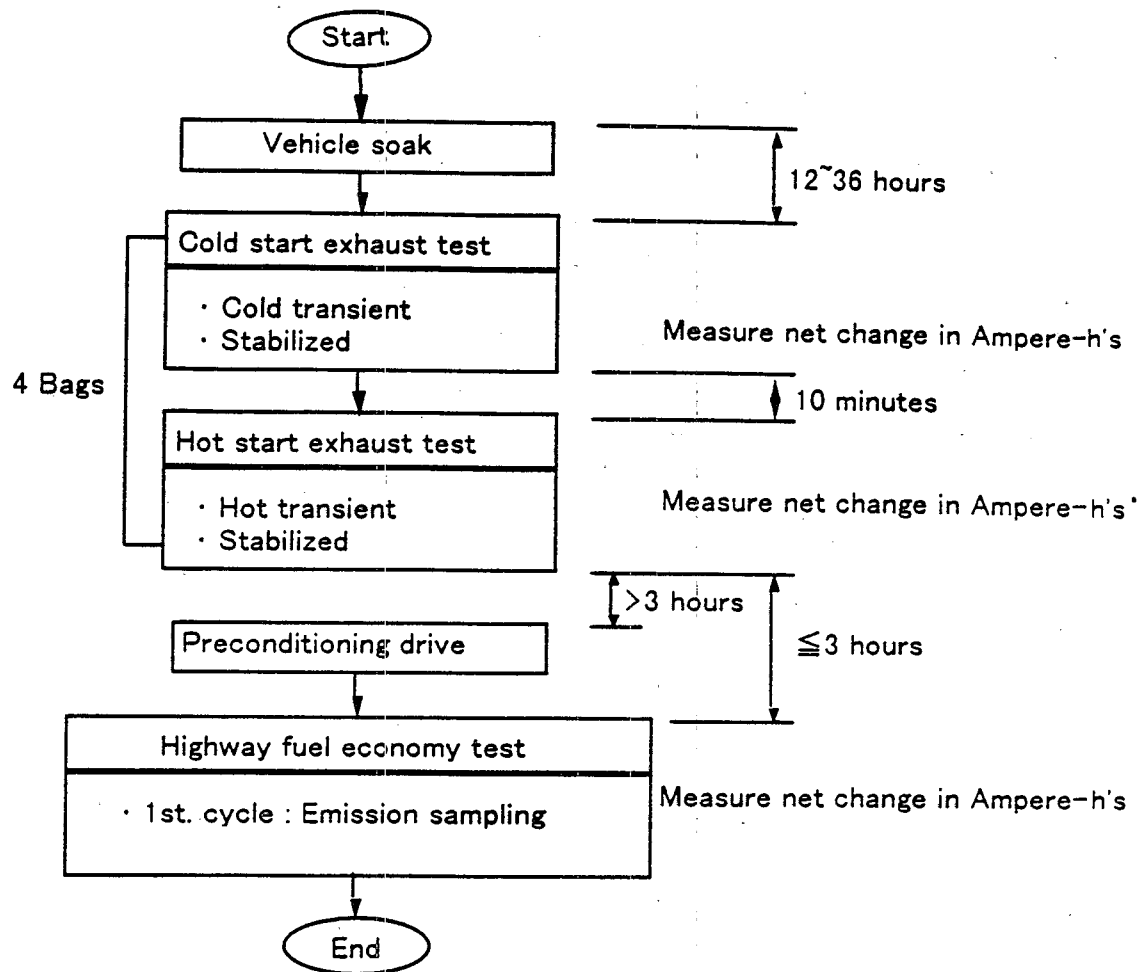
Start

Vehicle soak

12~36 hours

Cold start exhaust test

· Cold transient
· Stabilized

Measure net change in Ampere-h's

4 Bags

10 minutes

Hot start exhaust test

· Hot transient
· Stabilized

Measure net change in Ampere-h's

>3 hours

≦3 hours

Preconditioning drive

Highway fuel economy test

· 1st. cycle : Emission sampling

Measure net change in Ampere-h's

End